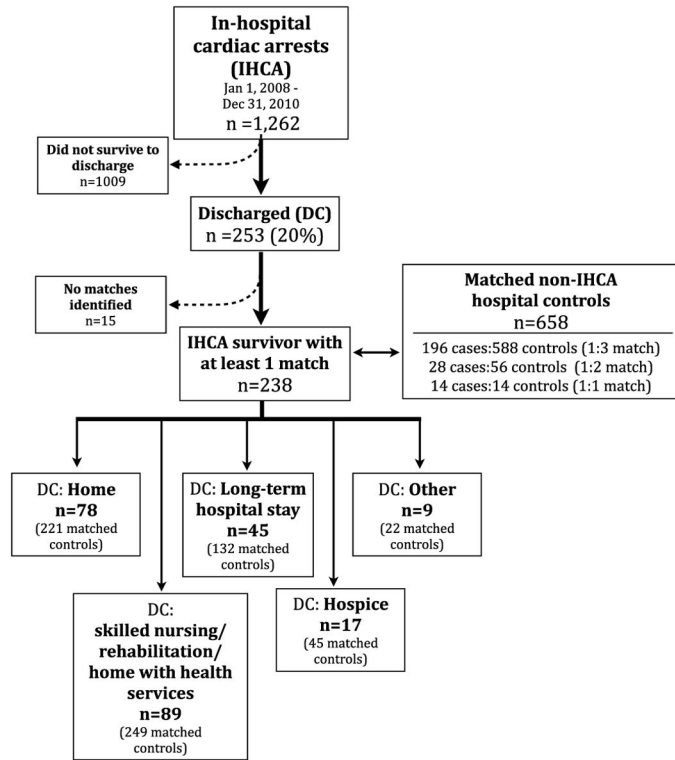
In-hospital cardiac arrests (IHCA)
Jan 1, 2008 - Dec 31, 2010
n =1,262

Did not survive to discharge
n=1009

Discharged (DC)
n =253 (20%)

No matches identified
n=15

Matched non-IHCA hospital controls
n=658
196 cases:588 controls (1:3 match)
28 cases:56 controls (1:2 match)
14 cases:14 controls (1:1 match)

IHCA survivor with at least 1 match
n=238

DC: Home
n=78
(221 matched controls)

DC: Long-term hospital stay
n=45
(132 matched controls)

DC: Other
n=9
(22 matched controls)

DC: skilled nursing/ rehabilitation/ home with health services
n=89
(249 matched controls)

DC: Hospice
n=17
(45 matched controls)